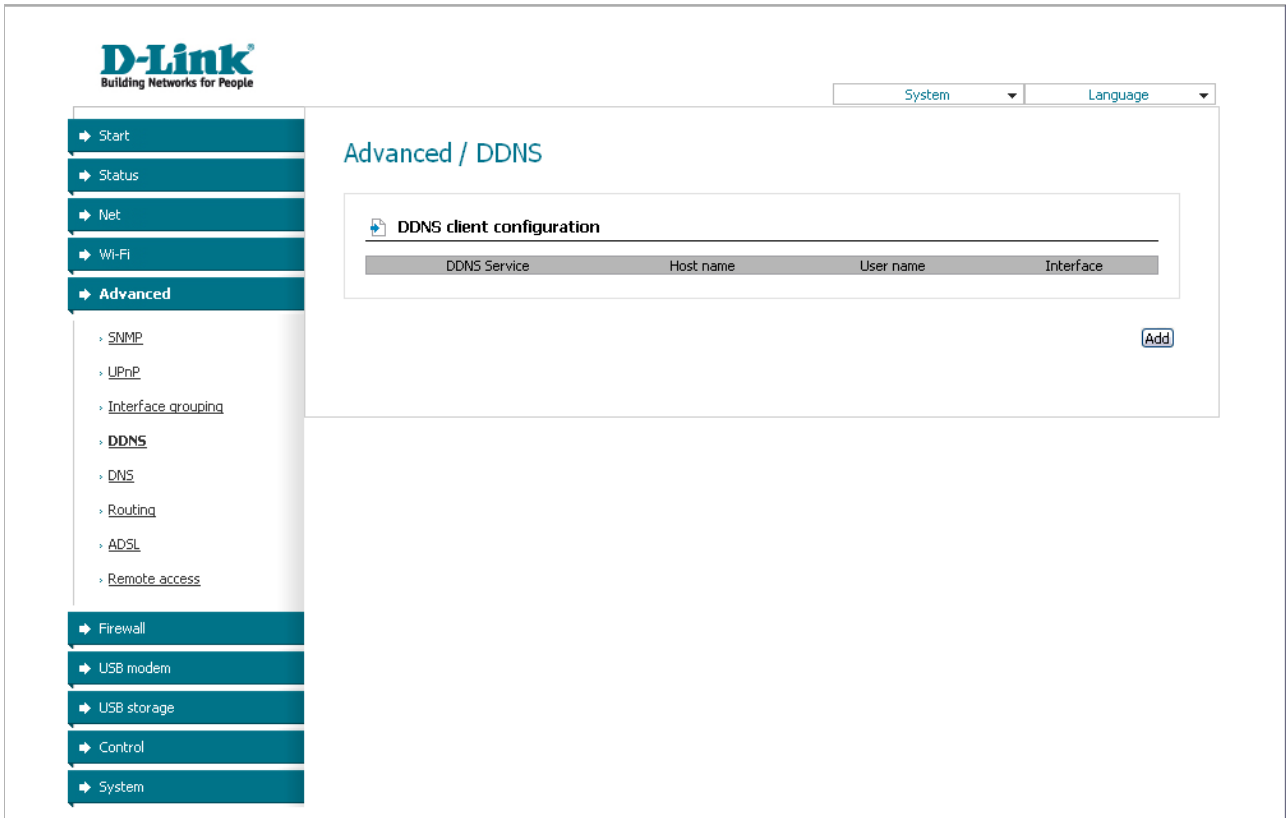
D-Link
Building Networks for People

System
Language

Start
Status
Net
Wi-Fi
Advanced
SNMP
UPnP
Interface grouping
DDNS
DNS
Routing
ADSL
Remote access
Firewall
USB modem
USB storage
Control
System

Advanced / DDNS

DDNS client configuration

| DDNS Service | Host name | User name | Interface |
|---|---|---|---|

Add